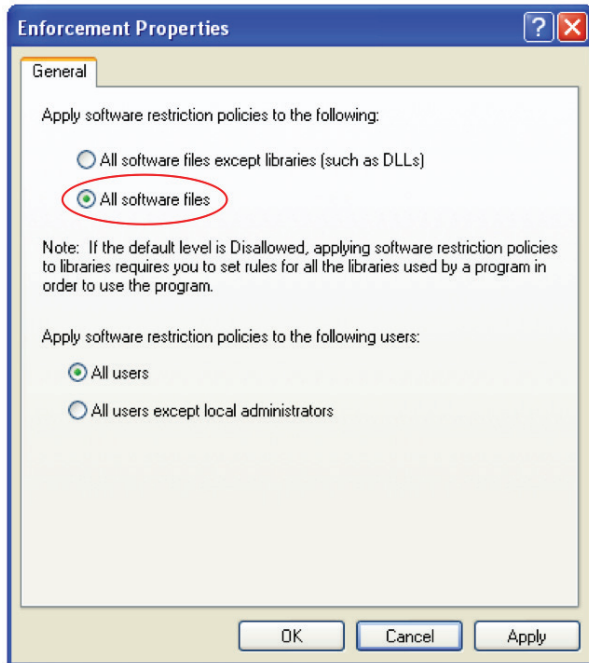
Enforcement Properties

?

General

Apply software restriction policies to the following:

All software files except libraries (such as DLLs)

All software files

Note: If the default level is Disallowed, applying software restriction policies to libraries requires you to set rules for all the libraries used by a program in order to use the program.

Apply software restriction policies to the following users:

All users

All users except local administrators

OK

Cancel

Apply